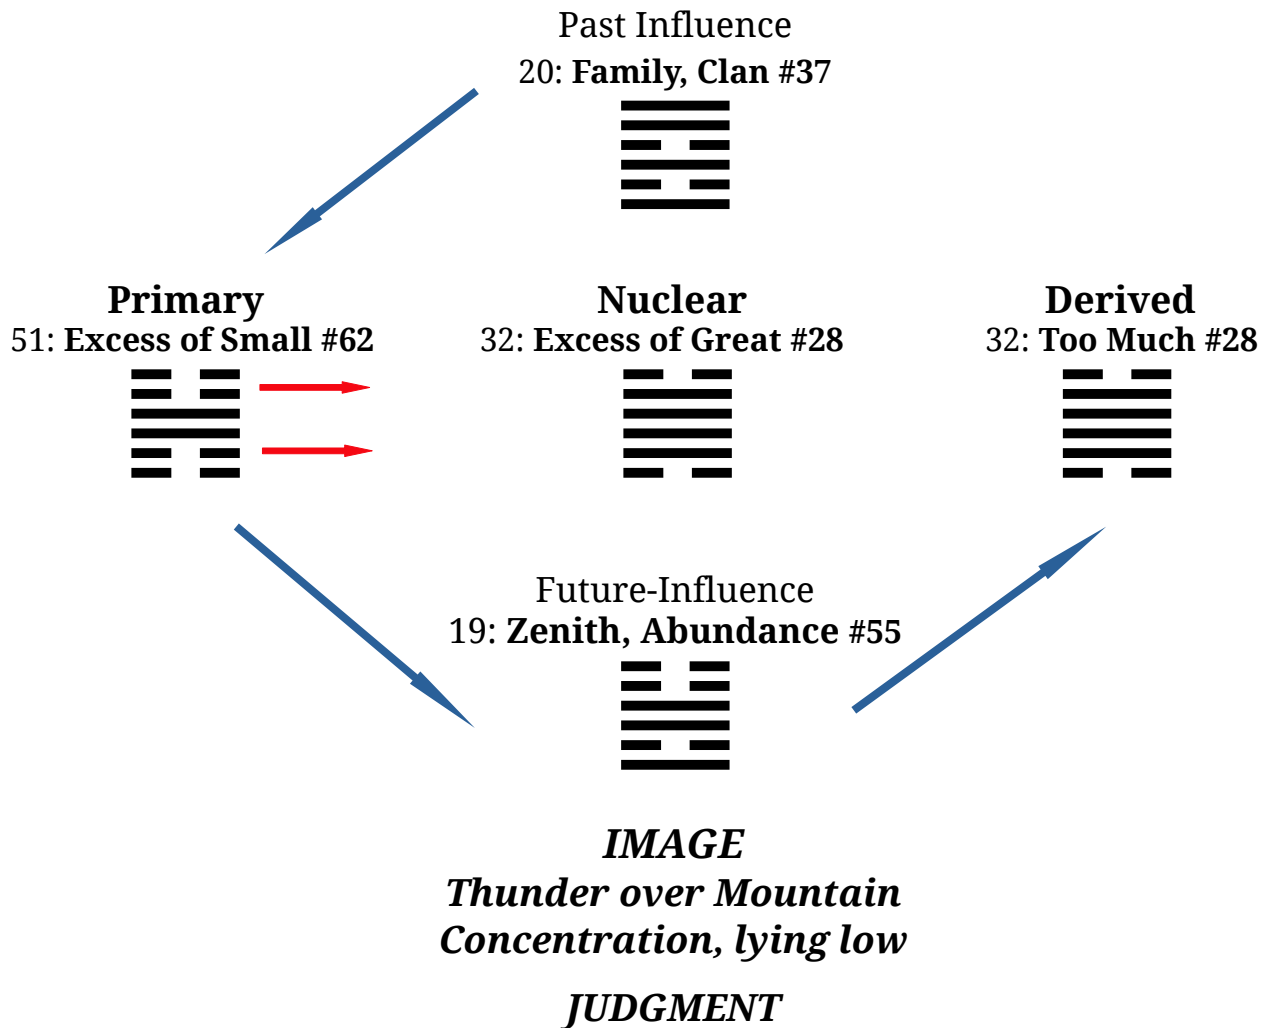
Past Influence
20: **Family, Clan #37**

**Primary**
51: **Excess of Small #62**

**Nuclear**
32: **Excess of Great #28**

**Derived**
32: **Too Much #28**

Future-Influence
19: **Zenith, Abundance #55**

***IMAGE***
***Thunder over Mountain***
***Concentration, lying low***

***JUDGMENT***